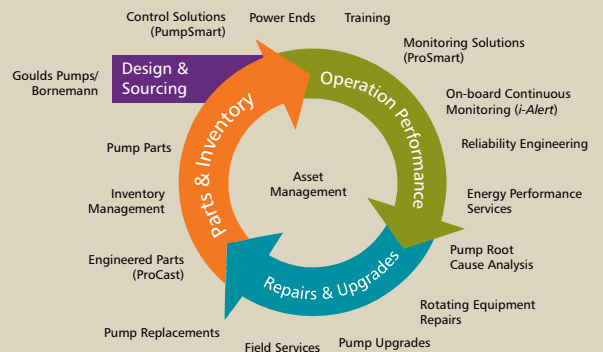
Control Solutions (PumpSmart)

Power Ends

Training

Goulds Pumps/ Bornemann

Design & Sourcing

Operation Performance

Monitoring Solutions (ProSmart)

On-board Continuous Monitoring (*i-Alert*)

Reliability Engineering

Pump Parts

Parts & Inventory

Asset Management

Inventory Management

Energy Performance Services

Engineered Parts (ProCast)

Pump Root Cause Analysis

Repairs & Upgrades

Rotating Equipment Repairs

Pump Replacements

Field Services

Pump Upgrades